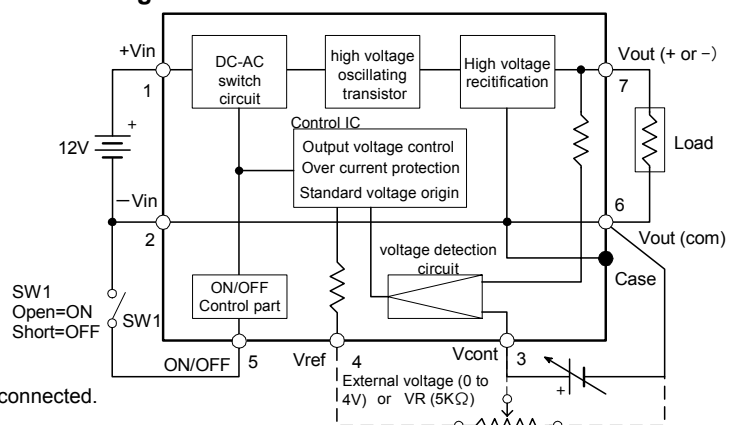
g

+Vin

1

+

12V

−Vin

2

SW1
Open=ON
Short=OFF

SW1

DC-AC switch circuit

high voltage oscillating transistor

High voltage recitification

Control IC

Output voltage control
Over current protection
Standard voltage origin

voltage detection circuit

ON/OFF Control part

Vout (+ or −)

7

Load

6

Vout (com)

Case

ON/OFF

5

Vref

4

Vcont

3

+

External voltage (0 to 4V) or VR (5K$\Omega$)

connected.